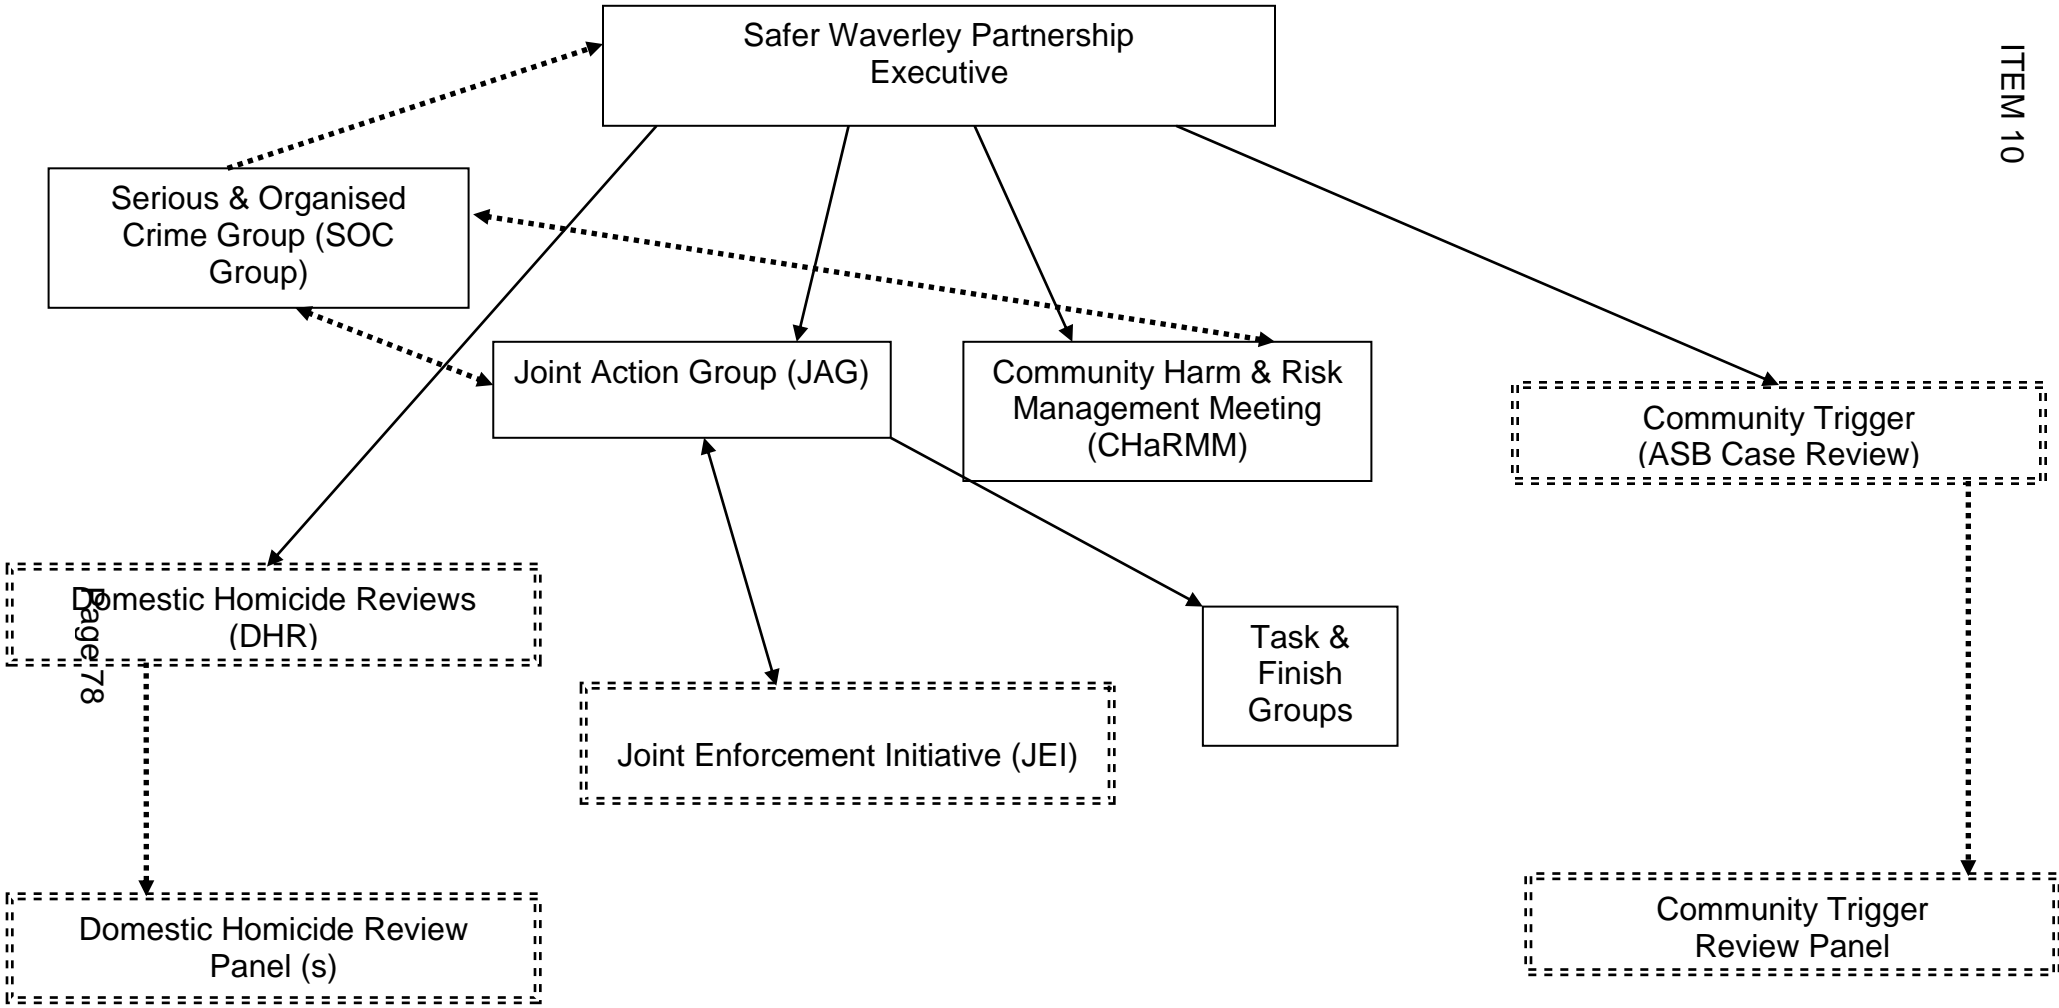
ITEM 10

Safer Waverley Partnership Executive

Serious & Organised Crime Group (SOC Group)

Joint Action Group (JAG)

Community Harm & Risk Management Meeting (CHaRMM)

Community Trigger (ASB Case Review)

Domestic Homicide Reviews (DHR)

Page 78

Task & Finish Groups

Joint Enforcement Initiative (JEI)

Domestic Homicide Review Panel (s)

Community Trigger Review Panel